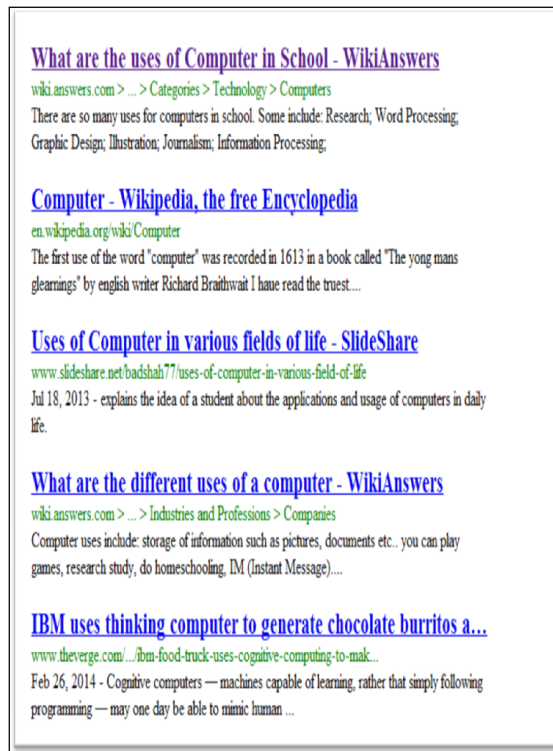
What are the uses of Computer in School - WikiAnswers
wiki.answers.com > ... > Categories > Technology > Computers
There are so many uses for computers in school. Some include: Research; Word Processing; Graphic Design; Illustration; Journalism; Information Processing;

Computer - Wikipedia, the free Encyclopedia
en.wikipedia.org/wiki/Computer
The first use of the word "computer" was recorded in 1613 in a book called "The yong mans gleamings" by english writer Richard Braithwait I haue read the truest....

Uses of Computer in various fields of life - SlideShare
www.slideshare.net/badshah77/uses-of-computer-in-various-field-of-life
Jul 18, 2013 - explains the idea of a student about the applications and usage of computers in daily life.

What are the different uses of a computer - WikiAnswers
wiki.answers.com > ... > Industries and Professions > Companies
Computer uses include: storage of information such as pictures, documents etc.. you can play games, research study, do homeschooling, IM (Instant Message)....

IBM uses thinking computer to generate chocolate burritos a...
www.theverge.com/.../ibm-food-truck-uses-cognitive-computing-to-mak...
Feb 26, 2014 - Cognitive computers — machines capable of learning, rather that simply following programming — may one day be able to mimic human ...